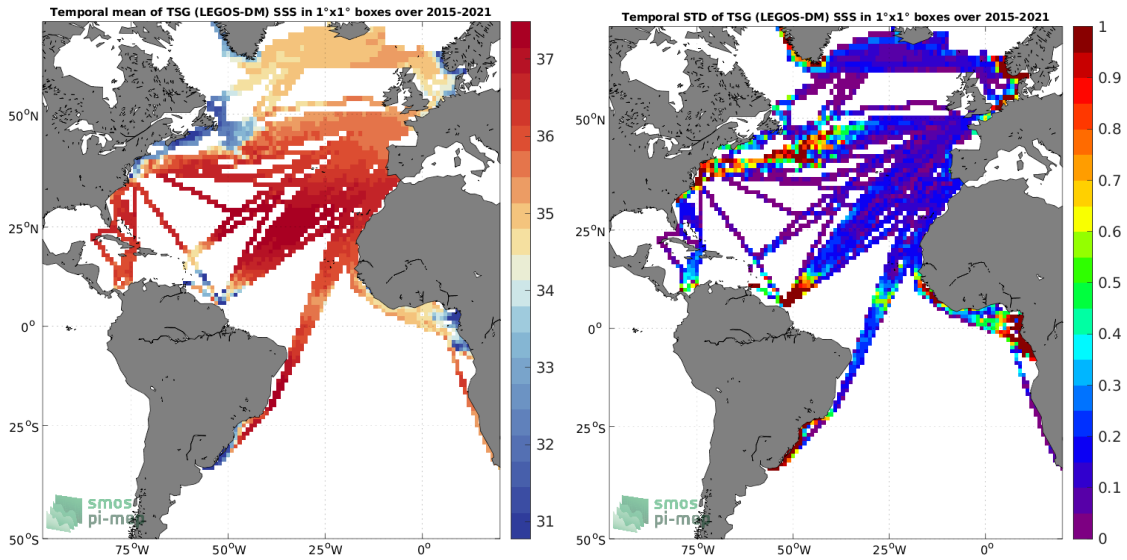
Temporal mean of TSG (LEGOS-DM) SSS in 1°x1° boxes over 2015-2021

37
36
35
34
33
32
31

$50^oN$
$25^oN$
$0^o$
$25^oS$
$50^oS$
$75^oW$ $50^oW$ $25^oW$ $0^o$

smos
pi-mep

Temporal STD of TSG (LEGOS-DM) SSS in 1°x1° boxes over 2015-2021

1
0.9
0.8
0.7
0.6
0.5
0.4
0.3
0.2
0.1
0

$50^oN$
$25^oN$
$0^o$
$25^oS$
$50^oS$
$75^oW$ $50^oW$ $25^oW$ $0^o$

smos
pi-mep